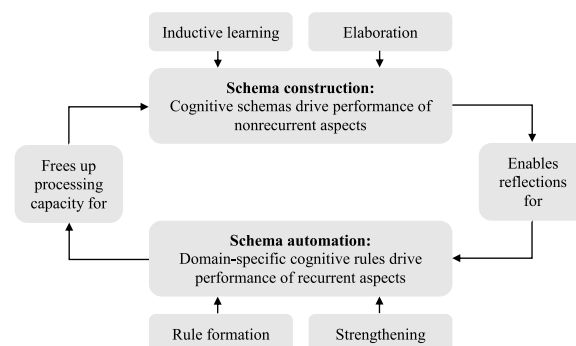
Inductive learning

Elaboration

**Schema construction:**
Cognitive schemas drive performance of nonrecurrent aspects

Enables reflections for

Frees up processing capacity for

**Schema automation:**
Domain-specific cognitive rules drive performance of recurrent aspects

Rule formation

Strengthening